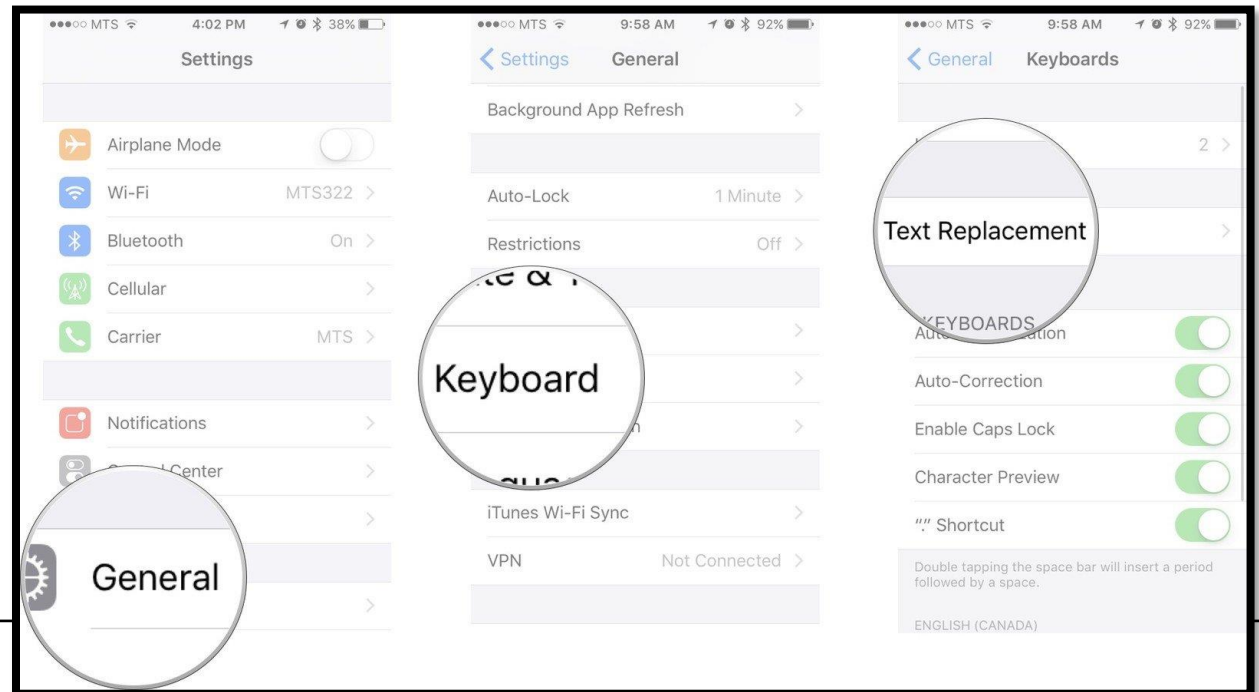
●●●○○ MTS 4:02 PM 38%

Settings

Airplane Mode

Wi-Fi MTS322

Bluetooth On

Cellular

Carrier MTS

Notifications

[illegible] Center

General

●●●○○ MTS 9:58 AM 92%

< Settings General

Background App Refresh

Auto-Lock 1 Minute

Restrictions Off

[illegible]

Keyboard

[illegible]

iTunes Wi-Fi Sync

VPN Not Connected

●●●○○ MTS 9:58 AM 92%

< General Keyboards

2

Text Replacement

KEYBOARDS

Auto-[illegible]ation

Auto-Correction

Enable Caps Lock

Character Preview

"." Shortcut

Double tapping the space bar will insert a period followed by a space.

ENGLISH (CANADA)